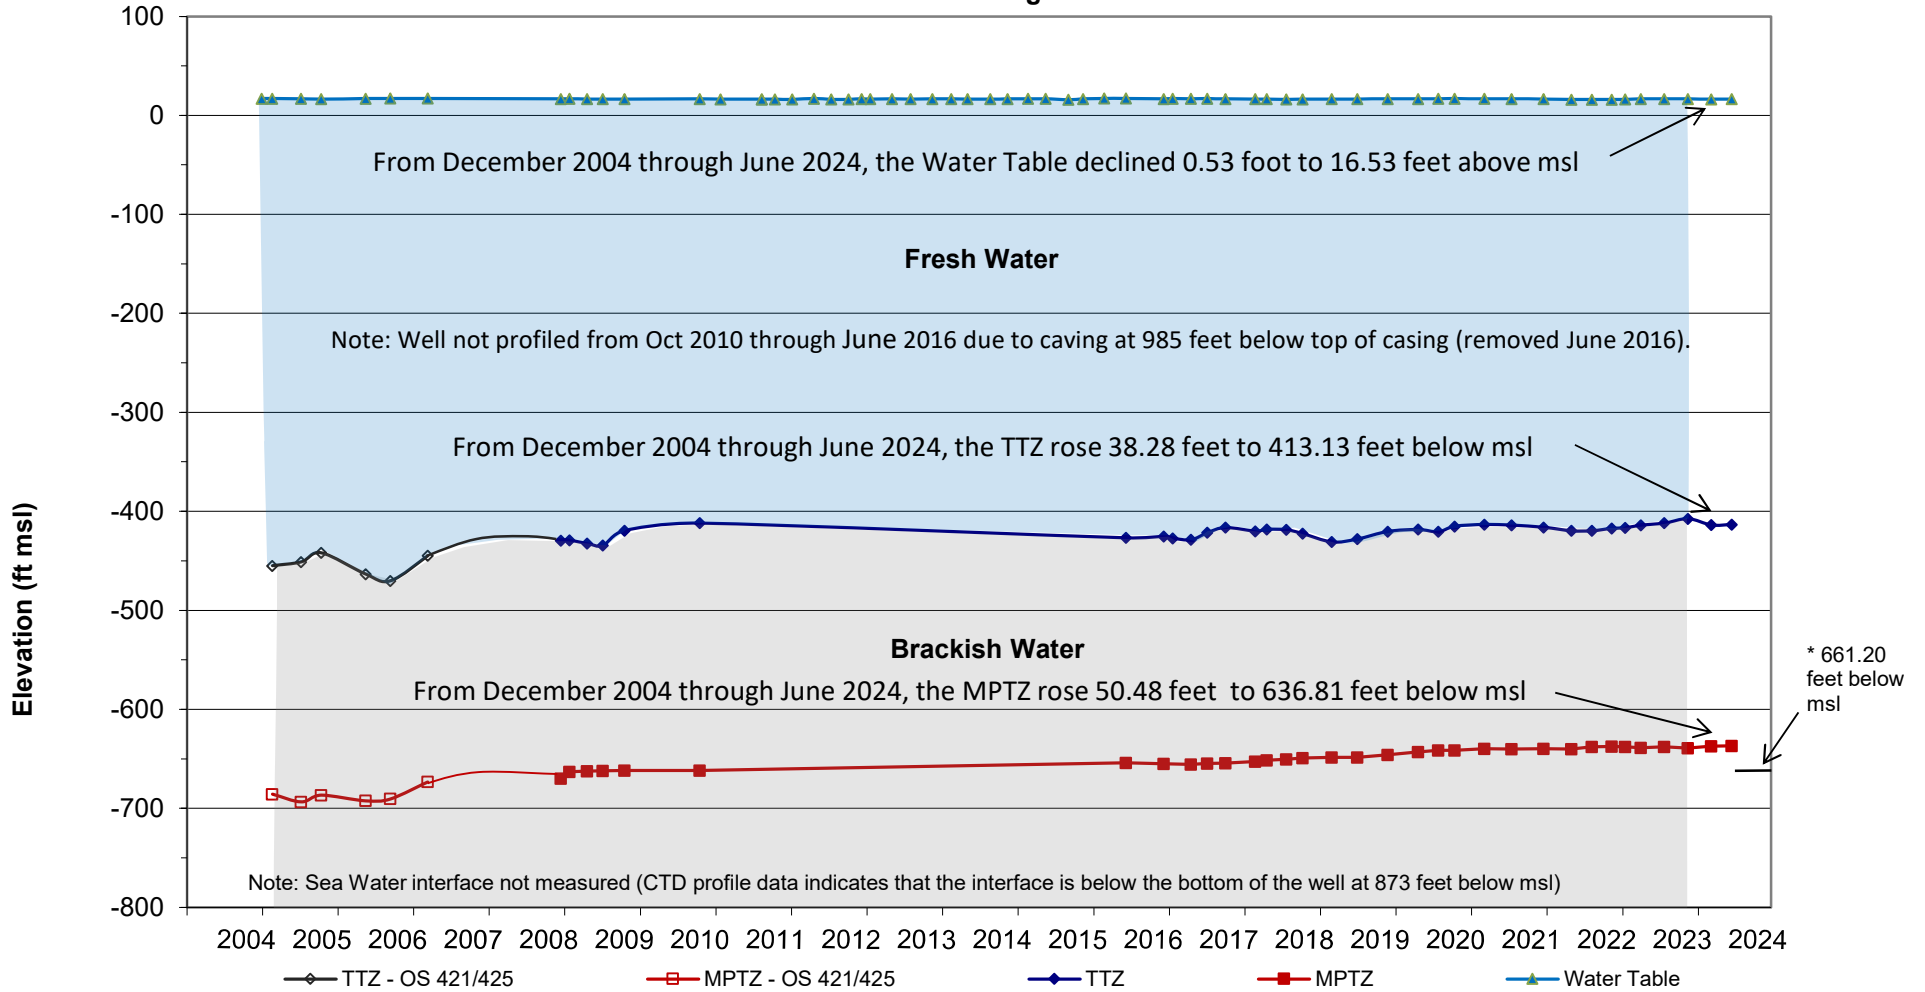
100
0
-100
-200
-300
-400
-500
-600
-700
-800

Elevation (ft msl)

From December 2004 through June 2024, the Water Table declined 0.53 foot to 16.53 feet above msl

Fresh Water

Note: Well not profiled from Oct 2010 through June 2016 due to caving at 985 feet below top of casing (removed June 2016).

From December 2004 through June 2024, the TTZ rose 38.28 feet to 413.13 feet below msl

Brackish Water

From December 2004 through June 2024, the MPTZ rose 50.48 feet to 636.81 feet below msl

* 661.20 feet below msl

Note: Sea Water interface not measured (CTD profile data indicates that the interface is below the bottom of the well at 873 feet below msl)

2004 2005 2006 2007 2008 2009 2010 2011 2012 2013 2014 2015 2016 2017 2018 2019 2020 2021 2022 2023 2024

TTZ - OS 421/425
MPTZ - OS 421/425
TTZ
MPTZ
Water Table